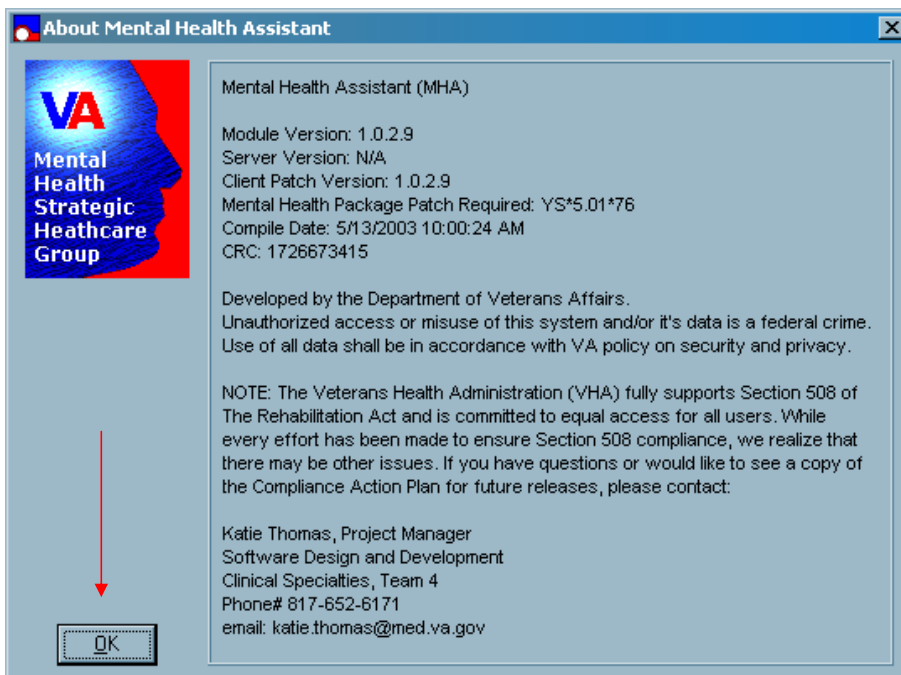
About Mental Health Assistant

VA
Mental
Health
Strategic
Heathcare
Group

Mental Health Assistant (MHA)

Module Version: 1.0.2.9
Server Version: N/A
Client Patch Version: 1.0.2.9
Mental Health Package Patch Required: YS*5.01*76
Compile Date: 5/13/2003 10:00:24 AM
CRC: 1726673415

Developed by the Department of Veterans Affairs.
Unauthorized access or misuse of this system and/or it's data is a federal crime.
Use of all data shall be in accordance with VA policy on security and privacy.

NOTE: The Veterans Health Administration (VHA) fully supports Section 508 of The Rehabilitation Act and is committed to equal access for all users. While every effort has been made to ensure Section 508 compliance, we realize that there may be other issues. If you have questions or would like to see a copy of the Compliance Action Plan for future releases, please contact:

Katie Thomas, Project Manager
Software Design and Development
Clinical Specialties, Team 4
Phone# 817-652-6171
email: katie.thomas@med.va.gov

OK